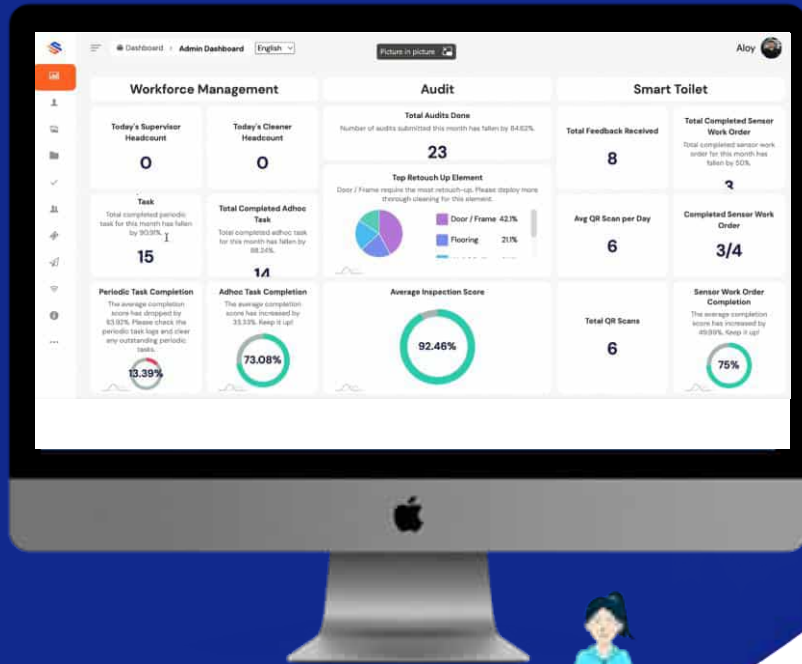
Dashboard > Admin Dashboard English

Picture in picture

Aloy

Workforce Management

Audit

Smart Toilet

Today's Supervisor Headcount

0

Today's Cleaner Headcount

0

Total Audits Done

Number of audits submitted this month has fallen by 84.62%.

23

Total Feedback Received

8

Total Completed Sensor Work Order

Total completed sensor work order for this month has fallen by 50%.

3

Task

Total completed periodic task for this month has fallen by 90.91%.

15

Total Completed Adhoc Task

Total completed adhoc task for this month has fallen by 88.24%.

14

Top Retouch Up Element

Door / Frame requires the most retouch-up. Please deploy more thorough cleaning for this element.

Door / Frame 42.1%

Flooring 21.1%

Avg QR Scan per Day

6

Completed Sensor Work Order

3/4

Periodic Task Completion

The average completion score has dropped by 83.92%. Please check the periodic task logs and clear any outstanding periodic tasks.

13.39%

Adhoc Task Completion

The average completion score has increased by 33.33%. Keep it up!

73.08%

Average Inspection Score

92.46%

Total QR Scans

6

Sensor Work Order Completion

The average completion score has increased by 49.99%. Keep it up!

75%